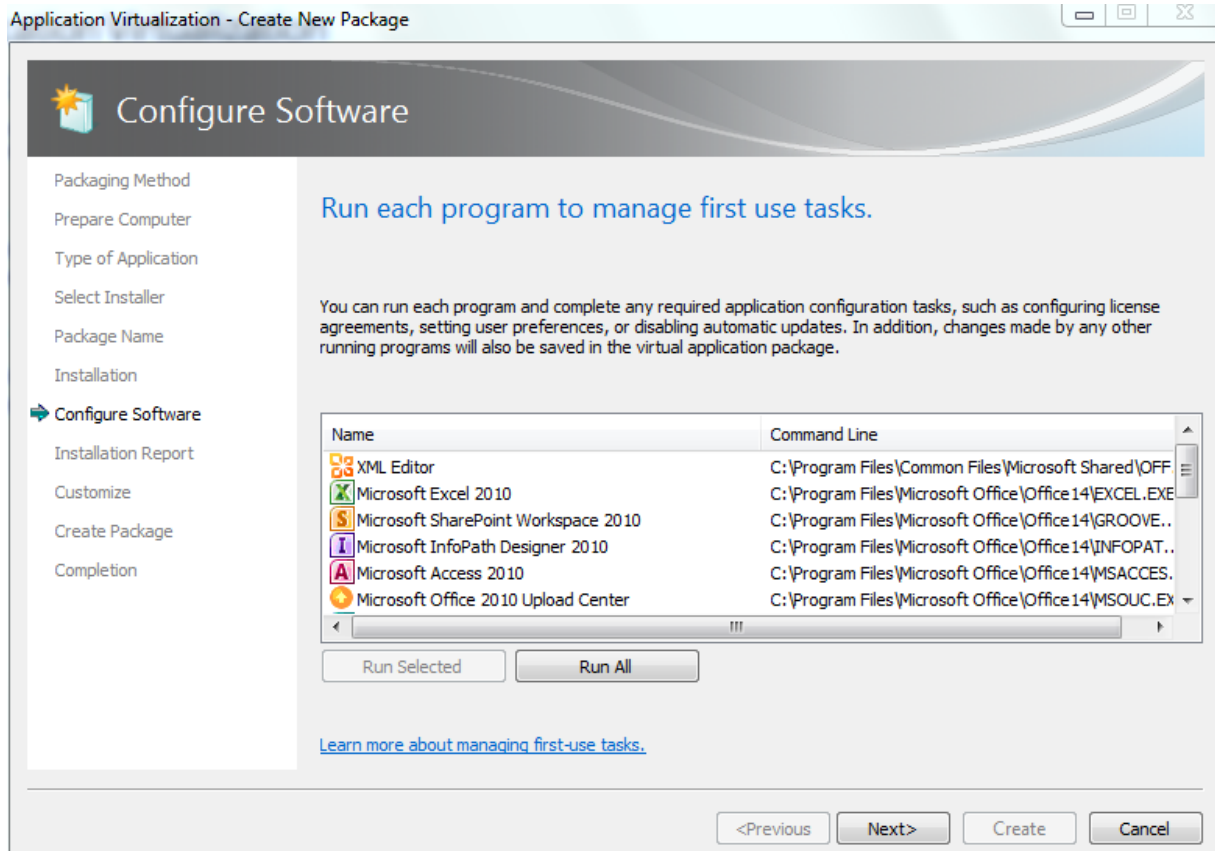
Application Virtualization - Create New Package

Configure Software

Packaging Method
Prepare Computer
Type of Application
Select Installer
Package Name
Installation
Configure Software
Installation Report
Customize
Create Package
Completion

Run each program to manage first use tasks.

You can run each program and complete any required application configuration tasks, such as configuring license agreements, setting user preferences, or disabling automatic updates. In addition, changes made by any other running programs will also be saved in the virtual application package.

| Name | Command Line |
|---|---|
| XML Editor | C:\Program Files\Common Files\Microsoft Shared\OFF |
| Microsoft Excel 2010 | C:\Program Files\Microsoft Office\Office14\EXCEL.EXE |
| Microsoft SharePoint Workspace 2010 | C:\Program Files\Microsoft Office\Office14\GROOVE.. |
| Microsoft InfoPath Designer 2010 | C:\Program Files\Microsoft Office\Office14\INFOPAT.. |
| Microsoft Access 2010 | C:\Program Files\Microsoft Office\Office14\MSACCES. |
| Microsoft Office 2010 Upload Center | C:\Program Files\Microsoft Office\Office14\MSOUC.EX |

Run Selected
Run All

Learn more about managing first-use tasks.

<Previous
Next>
Create
Cancel